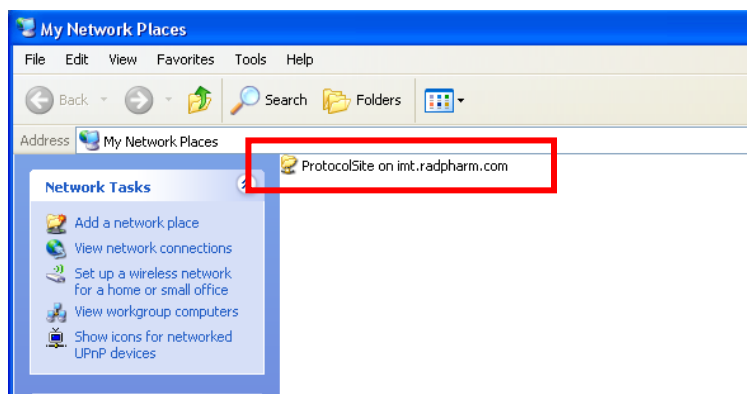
My Network Places

File Edit View Favorites Tools Help

Back Search Folders

Address My Network Places

Network Tasks

Add a network place
View network connections
Set up a wireless network for a home or small office
View workgroup computers
Show icons for networked UPnP devices

ProtocolSite on imt.radpharm.com